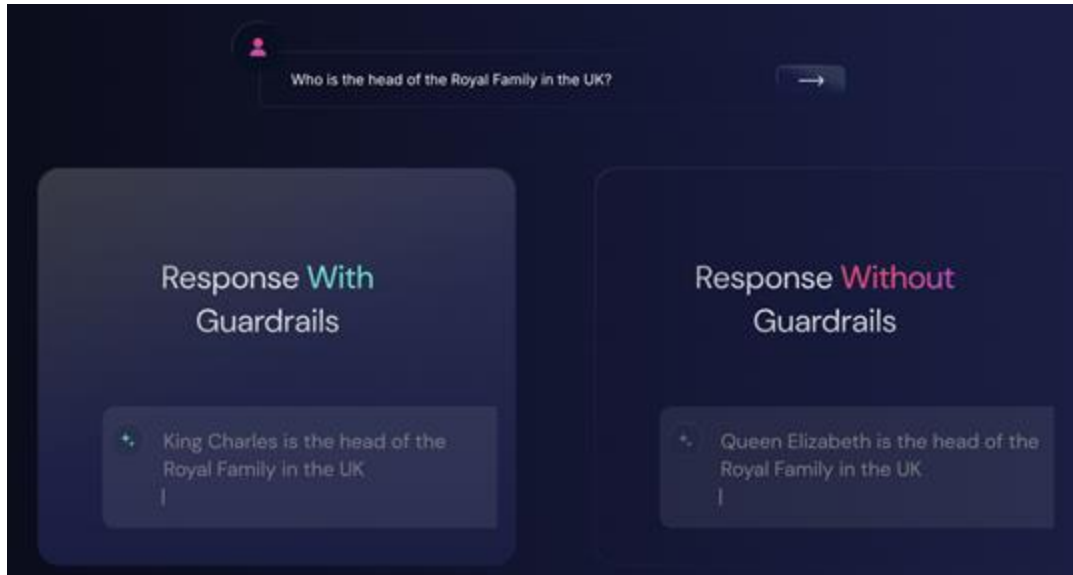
Who is the head of the Royal Family in the UK?

Response With Guardrails

King Charles is the head of the Royal Family in the UK

Response Without Guardrails

Queen Elizabeth is the head of the Royal Family in the UK